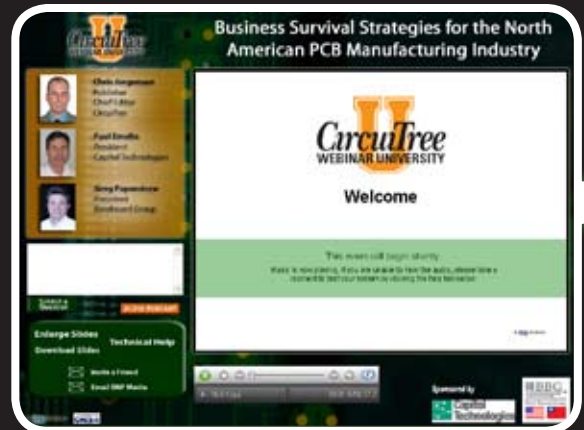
Business Survival Strategies for the North American PCB Manufacturing Industry

CircuiTree

Chris Jorgensen
Publisher
Chief Editor
CircuiTree

Paul Emello
President
Capital Technologies

Greg Papandrew
President
Birchwood Group

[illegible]

Enlarge Slides
Download Slides
Technical Help
Invite a Friend
Email BNP Media

CircuiTree
WEBINAR UNIVERSITY
U
Welcome

This event will begin shortly

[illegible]

Sponsored by
Capital Technologies
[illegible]